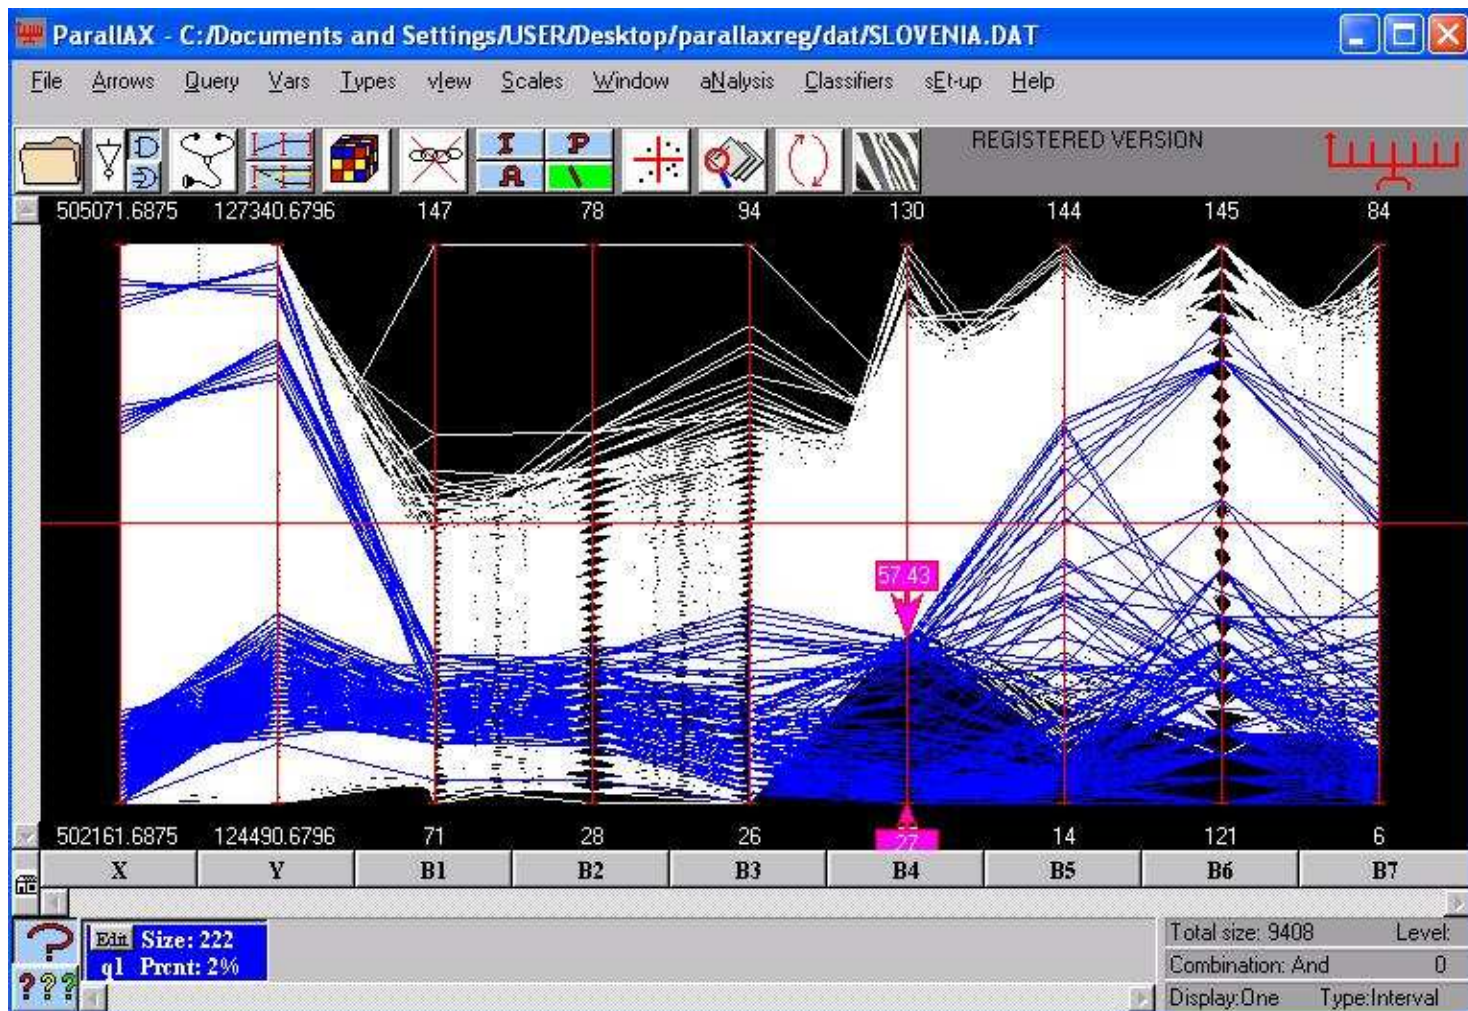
ParallAX - C:/Documents and Settings/USER/Desktop/parallaxreg/dat/SLOVENIA.DAT

File Arrows Query Vars Types view Scales Window aNalysis Classifiers sEt-up Help

I P A

REGISTERED VERSION

505071.6875 127340.6796 147 78 94 130 144 145 84

57.43

502161.6875 124490.6796 71 28 26 27 14 121 6

| X | Y | B1 | B2 | B3 | B4 | B5 | B6 | B7 |
|---|---|---|---|---|---|---|---|---|

Edit Size: 222
q1 Prcnt: 2%

???

Total size: 9408 Level:
Combination: And 0
Display:One Type:Interval